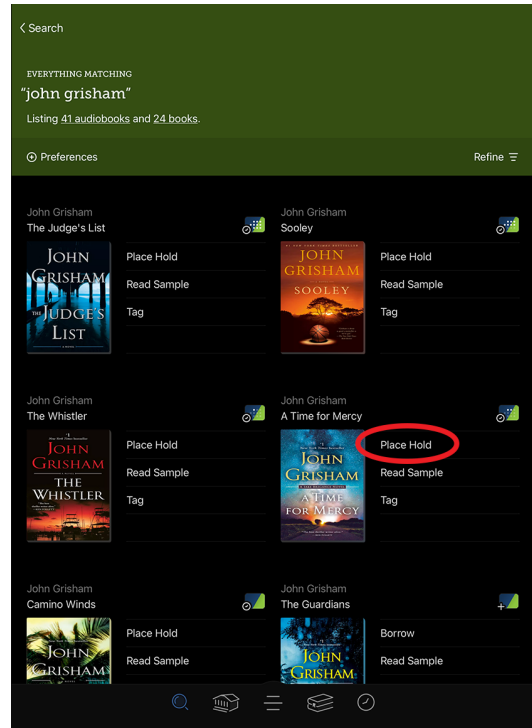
Search

EVERYTHING MATCHING
"john grisham"
Listing 41 audiobooks and 24 books.

Preferences
Refine

John Grisham
The Judge's List
JOHN GRISHAM THE JUDGE'S LIST
Place Hold
Read Sample
Tag

John Grisham
Sooley
JOHN GRISHAM SOOLEY
Place Hold
Read Sample
Tag

John Grisham
The Whistler
JOHN GRISHAM THE WHISTLER
Place Hold
Read Sample
Tag

John Grisham
A Time for Mercy
JOHN GRISHAM A TIME FOR MERCY
Place Hold
Read Sample
Tag

John Grisham
Camino Winds
JOHN GRISHAM
Place Hold
Read Sample

John Grisham
The Guardians
JOHN GRISHAM
Borrow
Read Sample